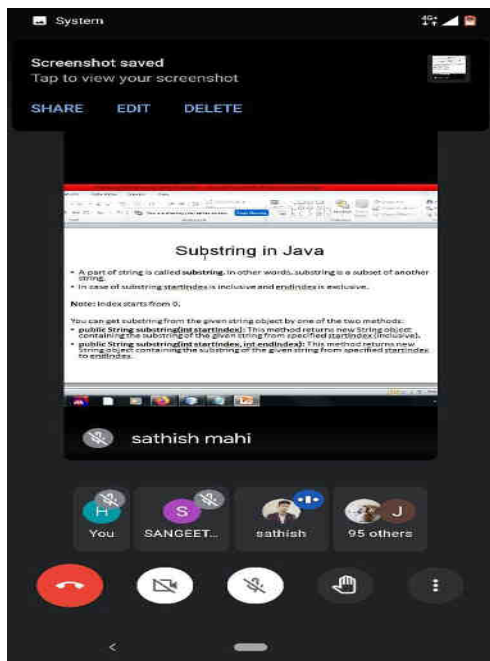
System

Screenshot saved
Tap to view your screenshot

SHARE EDIT DELETE

Substring in Java

• A part of string is called substring. In other words, substring is a subset of another string.
• In case of substring startindex is inclusive and endindex is exclusive.

Note: Index starts from 0.

You can get substring from the given string object by one of the two methods:
• public String substring(int startIndex): This method returns new String object containing the substring of the given string from specified startIndex (inclusive).
• public String substring(int startIndex, int endIndex): This method returns new String object containing the substring of the given string from specified startIndex to endIndex.

sathish mahi

H
You

S
SANGEET...

sathish

J
95 others